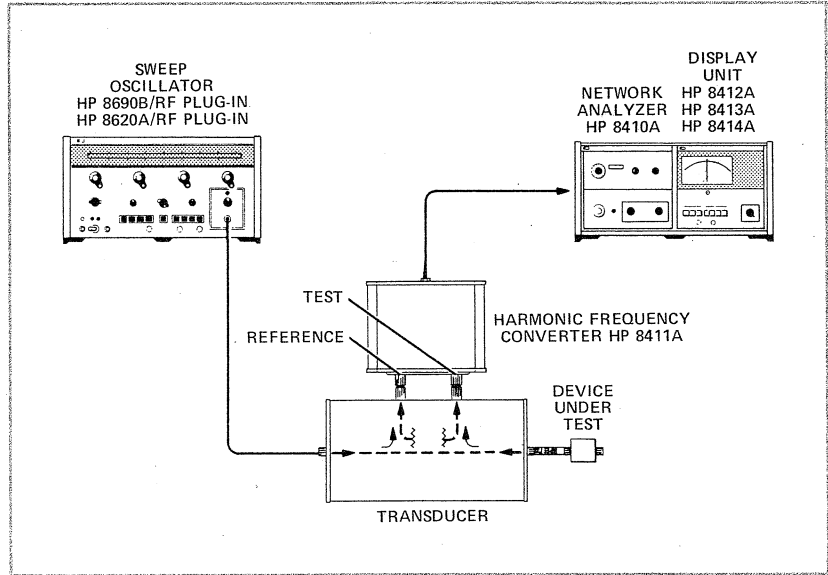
SWEEP OSCILLATOR HP 8690B/RF PLUG-IN HP 8620A/RF PLUG-IN

NETWORK ANALYZER HP 8410A

DISPLAY UNIT HP 8412A HP 8413A HP 8414A

TEST

REFERENCE

HARMONIC FREQUENCY CONVERTER HP 8411A

DEVICE UNDER TEST

TRANSDUCER